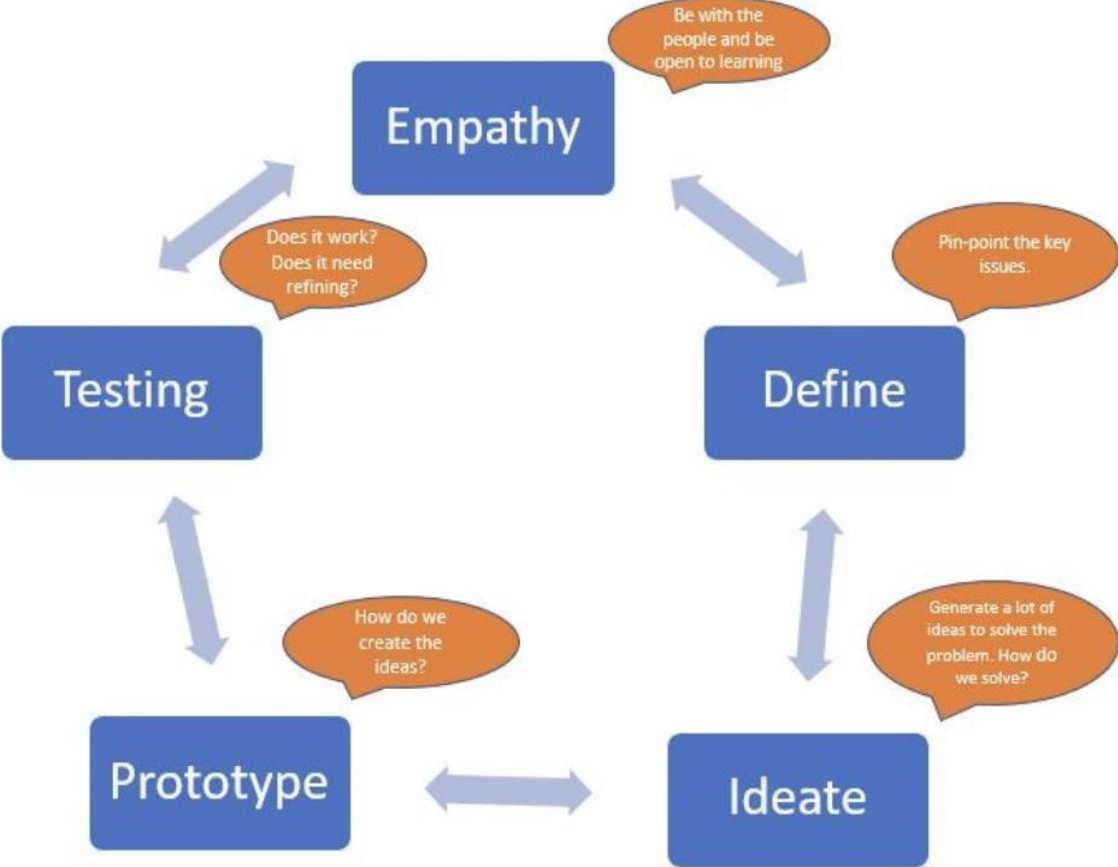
Be with the people and be open to learning

Empathy

Does it work? Does it need refining?

Pin-point the key issues.

Testing

Define

How do we create the ideas?

Generate a lot of ideas to solve the problem. How do we solve?

Prototype

Ideate